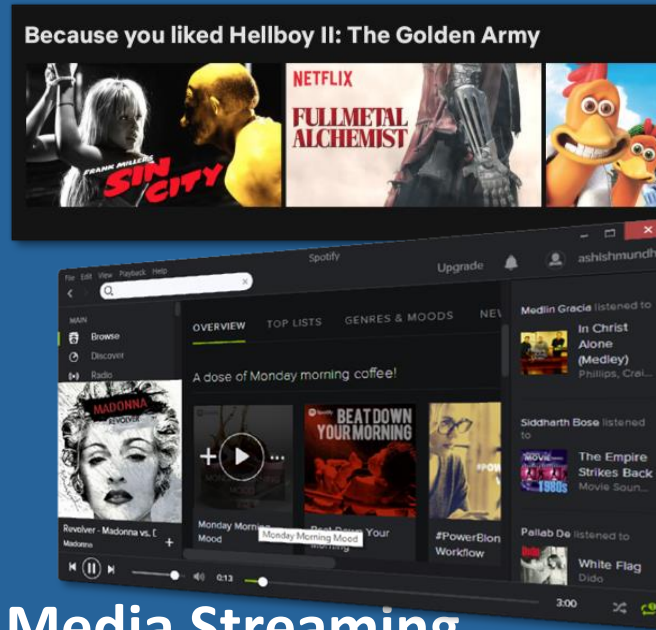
Because you liked Hellboy II: The Golden Army

FRANK MILLER'S SIN CITY

NETFLIX
FULLMETAL ALCHEMIST

File Edit View Playback Help
Spotify
Upgrade
ashishmundh

MAIN
Browse
Discover
Radio

OVERVIEW TOP LISTS GENRES & MOODS NE

A dose of Monday morning coffee!

MADONNA
REVOLVER

BEAT DOWN YOUR MORNING

#POW

Monday Morning Mood
Monday Morning Mood
Beat Down Your Morning
#PowerBlon Workflow

Revolver - Madonna vs. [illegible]
Madonna

0:13
3:00

Medlin Gracie listened to
In Christ Alone (Medley)
Phillips, Crai...

Siddharth Bose listened to
The Empire Strikes Back
Movie Soun...

Pallab De listened to
White Flag
Dido

Media Streaming